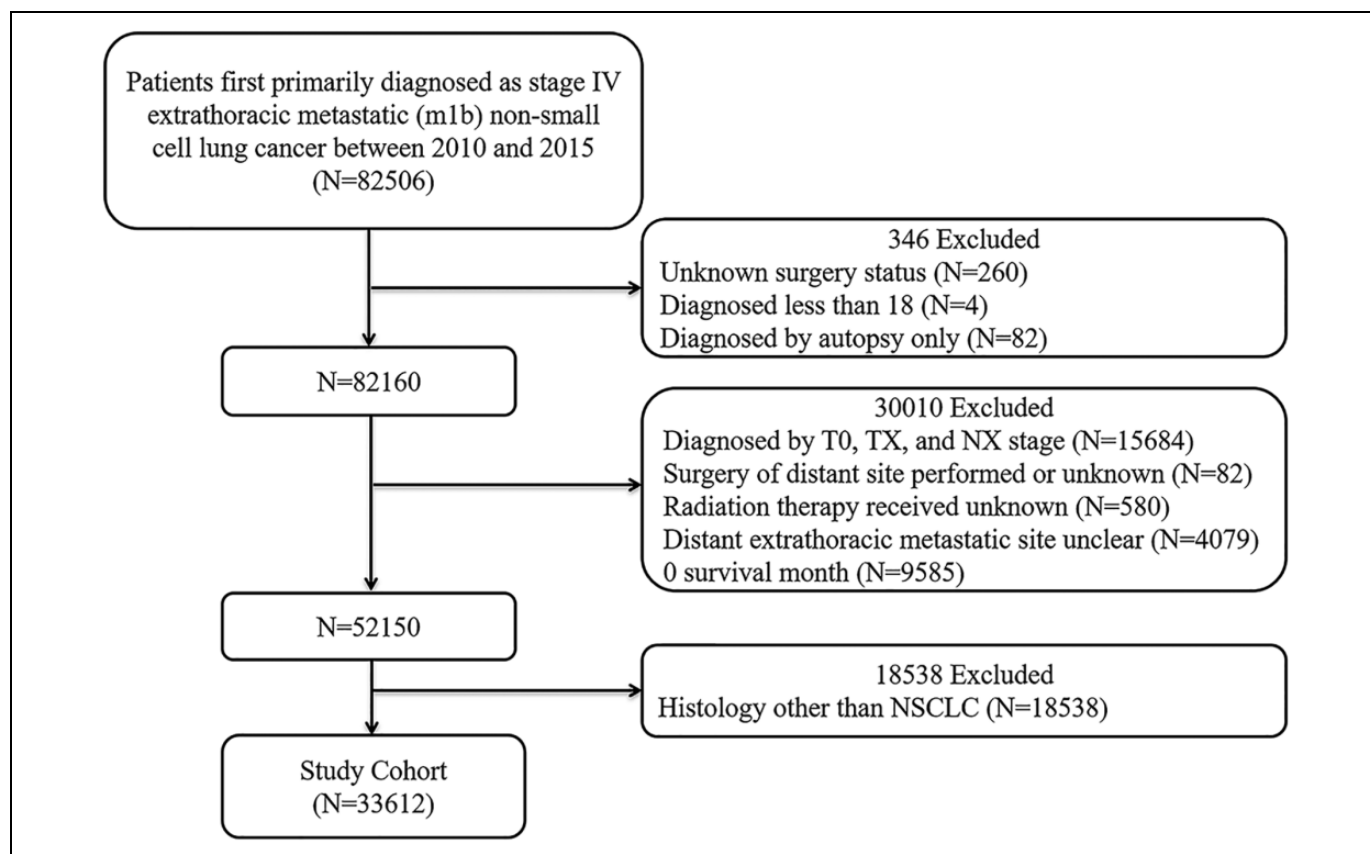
Patients first primarily diagnosed as stage IV extrathoracic metastatic (m1b) non-small cell lung cancer between 2010 and 2015 (N=82506)

346 Excluded
Unknown surgery status (N=260)
Diagnosed less than 18 (N=4)
Diagnosed by autopsy only (N=82)

N=82160

30010 Excluded
Diagnosed by T0, TX, and NX stage (N=15684)
Surgery of distant site performed or unknown (N=82)
Radiation therapy received unknown (N=580)
Distant extrathoracic metastatic site unclear (N=4079)
0 survival month (N=9585)

N=52150

18538 Excluded
Histology other than NSCLC (N=18538)

Study Cohort (N=33612)